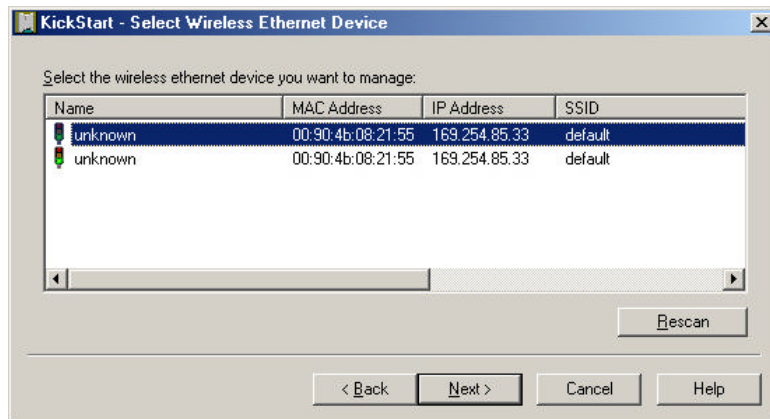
KickStart - Select Wireless Ethernet Device

Select the wireless ethernet device you want to manage:

| Name | MAC Address | IP Address | SSID |
|---|---|---|---|
| unknown | 00:90:4b:08:21:55 | 169.254.85.33 | default |
| unknown | 00:90:4b:08:21:55 | 169.254.85.33 | default |

Rescan

< Back
Next >
Cancel
Help